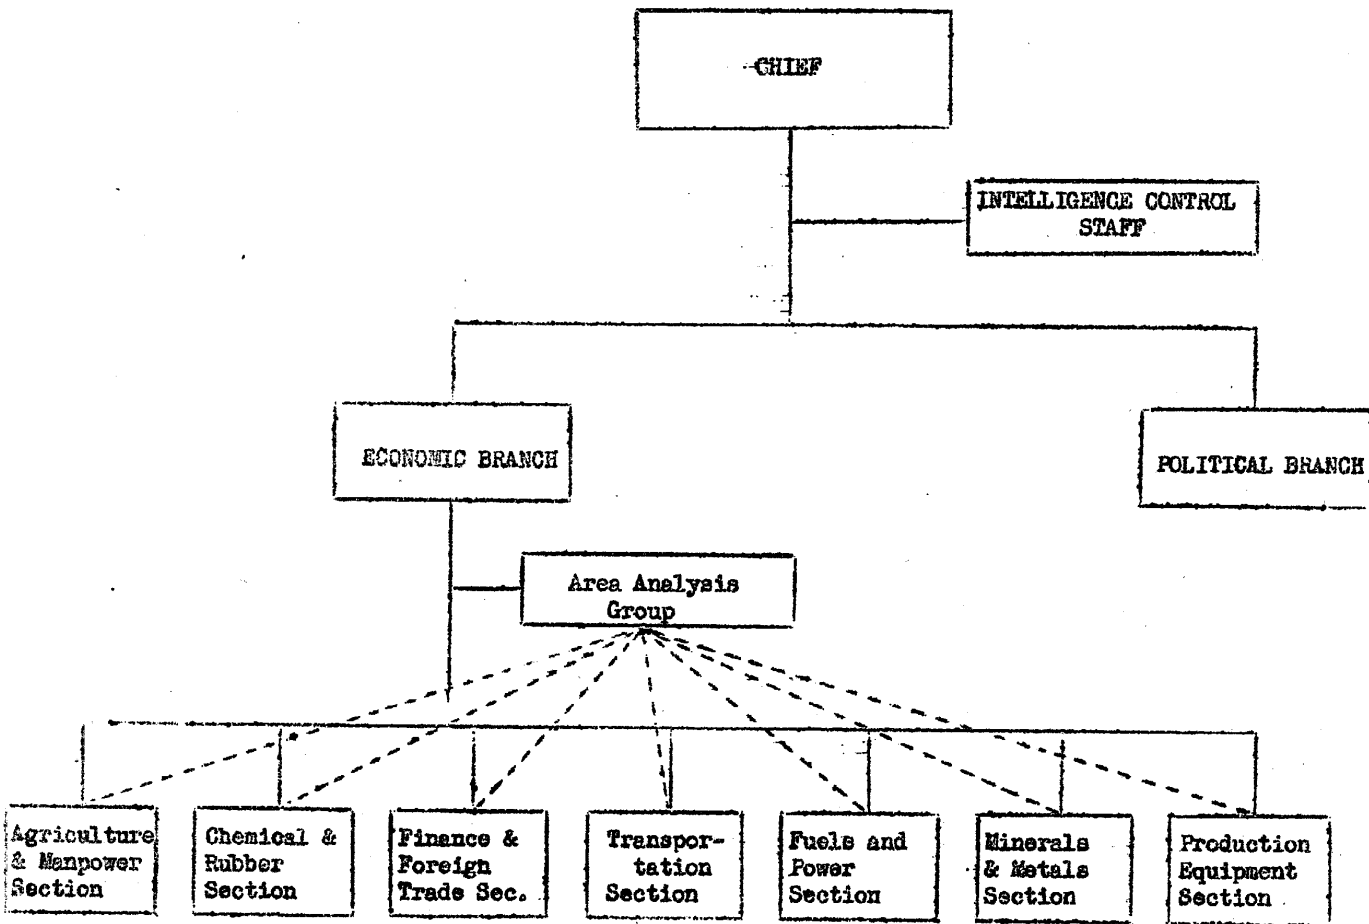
CHIEF

INTELLIGENCE CONTROL STAFF

ECONOMIC BRANCH

POLITICAL BRANCH

Area Analysis Group

Agriculture & Manpower Section

Chemical & Rubber Section

Finance & Foreign Trade Sec.

Transportation Section

Fuels and Power Section

Minerals & Metals Section

Production Equipment Section